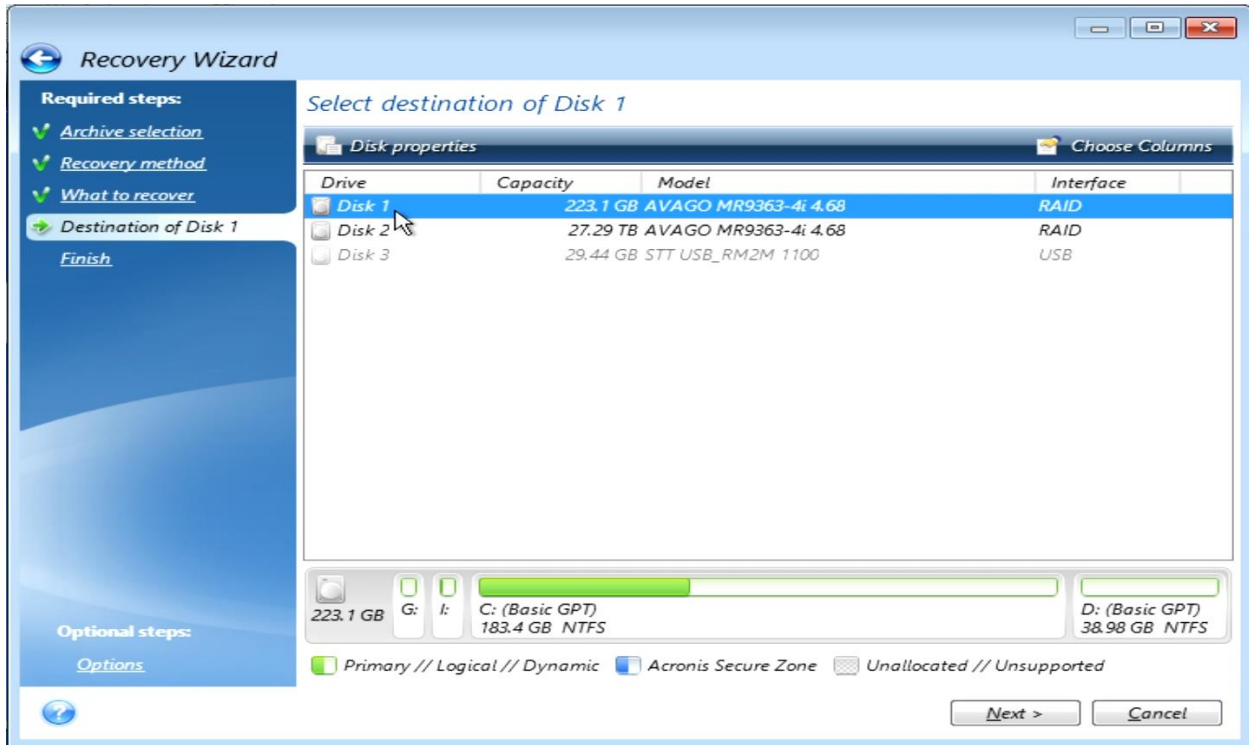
Recovery Wizard

Required steps:
Archive selection
Recovery method
What to recover
Destination of Disk 1
Finish

Optional steps:
Options

Select destination of Disk 1

Disk properties
Choose Columns

| Drive | Capacity | Model | Interface |
|---|---|---|---|
| Disk 1 | 223.1 GB | AVAGO MR9363-4i 4.68 | RAID |
| Disk 2 | 27.29 TB | AVAGO MR9363-4i 4.68 | RAID |
| Disk 3 | 29.44 GB | STT USB_RM2M 1100 | USB |

223.1 GB
G:
I:
C: (Basic GPT)
183.4 GB NTFS
D: (Basic GPT)
38.98 GB NTFS

Primary // Logical // Dynamic
Acronis Secure Zone
Unallocated // Unsupported

Next >
Cancel